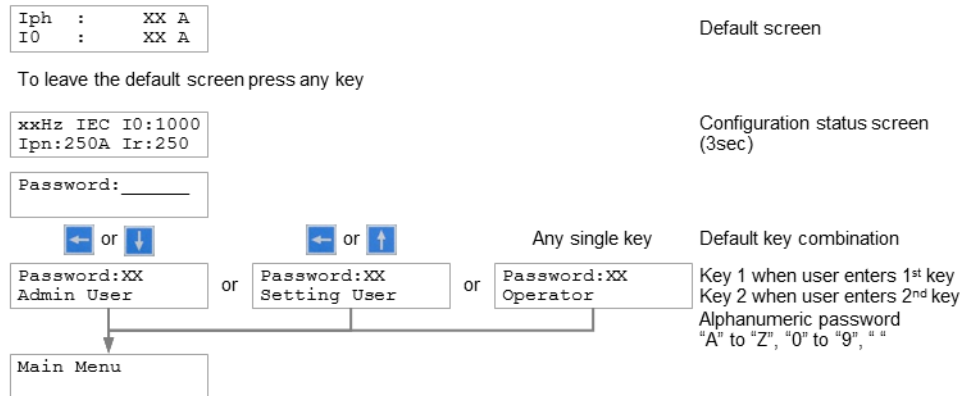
Iph : XX A
I0 : XX A

Default screen

To leave the default screen press any key

xxHz IEC I0:1000
Ipn:250A Ir:250

Configuration status screen (3sec)

Password:______

or

or

Any single key

Default key combination

Password:XX
Admin User

or

Password:XX
Setting User

or

Password:XX
Operator

Key 1 when user enters 1st key
Key 2 when user enters 2nd key
Alphanumeric password
"A" to "Z", "0" to "9", " "

Main Menu